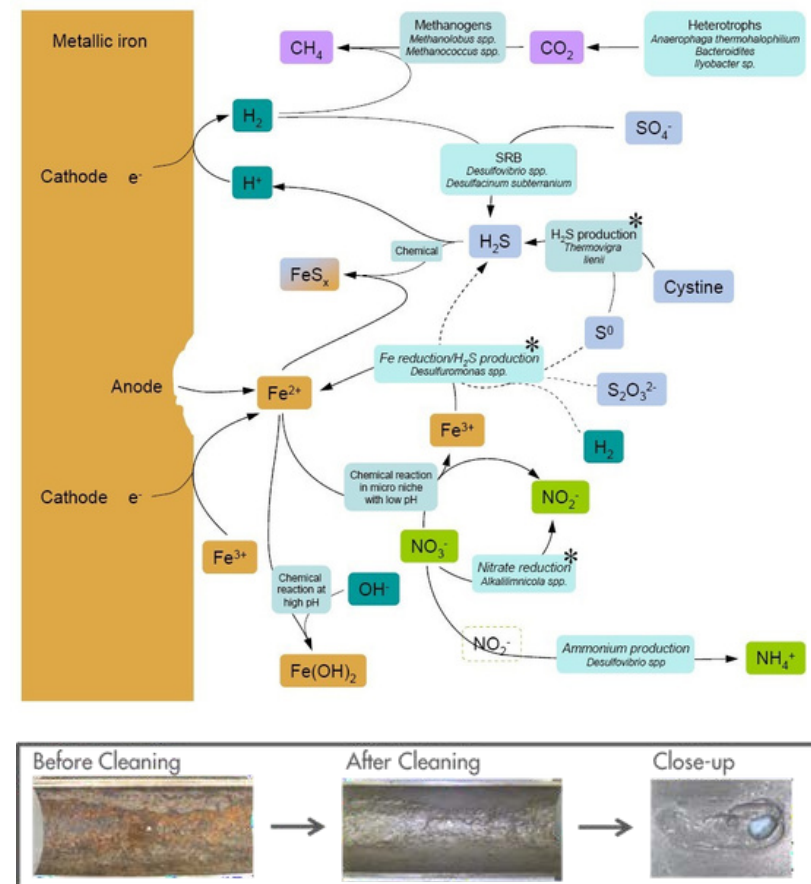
Metallic iron

Cathode e-

Anode

Cathode e-

$CH_4$

Methanogens
Methanolobus spp.
Methanococcus spp.

$CO_2$

Heterotrophs
Anaerophaga thermohalophilium
Bacteroidites
Ilyobacter sp.

$H_2$

$SO_4^-$

$H^+$

SRB
Desulfovibrio spp.
Desulfacinum subterranium

Chemical

$H_2S$

$H_2S$ production *
Thermovigra lienii

$FeS_x$

Cystine

$S^0$

Fe reduction/$H_2S$ production *
Desulfuromonas spp.

$Fe^{2+}$

$S_2O_3^{2-}$

$Fe^{3+}$

$H_2$

Chemical reaction in micro niche with low pH

$NO_2^-$

$NO_3^-$

Nitrate reduction *
Alkalilimnicola spp.

$Fe^{3+}$

Chemical reaction at high pH

$OH^-$

$NO_2^-$

Ammonium production
Desulfovibrio spp

$NH_4^+$

$Fe(OH)_2$

Before Cleaning

After Cleaning

Close-up